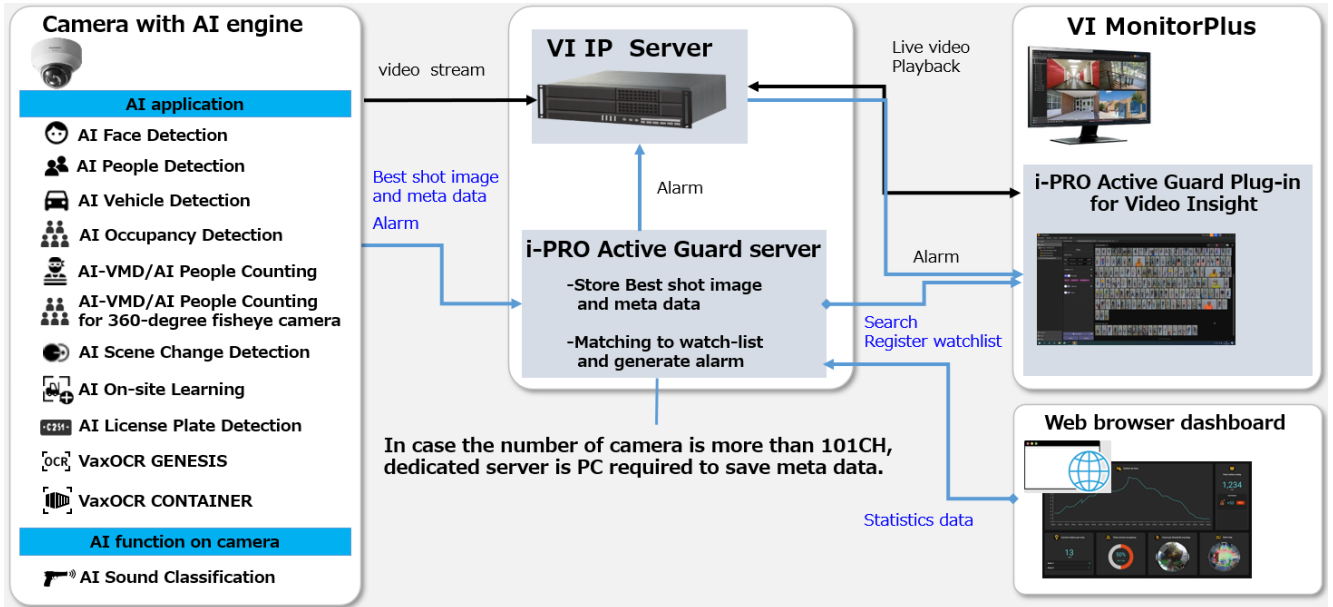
Camera with AI engine

AI application

AI Face Detection

AI People Detection

AI Vehicle Detection

AI Occupancy Detection

AI-VMD/AI People Counting

AI-VMD/AI People Counting for 360-degree fisheye camera

AI Scene Change Detection

AI On-site Learning

AI License Plate Detection

VaxOCR GENESIS

VaxOCR CONTAINER

AI function on camera

AI Sound Classification

video stream

Best shot image and meta data

Alarm

VI IP Server

Alarm

i-PRO Active Guard server

-Store Best shot image and meta data

-Matching to watch-list and generate alarm

In case the number of camera is more than 101CH, dedicated server is PC required to save meta data.

Live video Playback

VI MonitorPlus

i-PRO Active Guard Plug-in for Video Insight

Alarm

Search

Register watchlist

Web browser dashboard

Statistics data

1,234

13